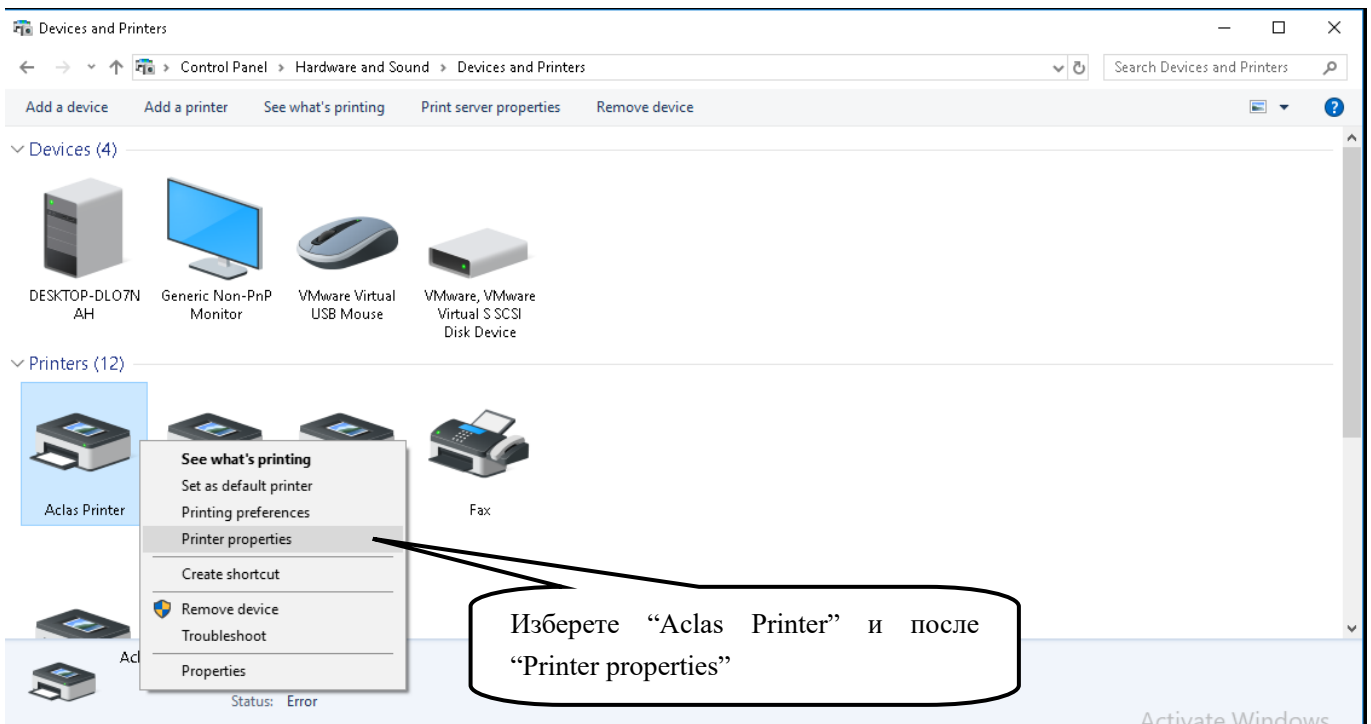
Devices and Printers

Control Panel > Hardware and Sound > Devices and Printers

Search Devices and Printers

Add a device   Add a printer   See what's printing   Print server properties   Remove device

Devices (4)

DESKTOP-DLO7NAH

Generic Non-PnP Monitor

VMware Virtual USB Mouse

VMware, VMware Virtual S SCSI Disk Device

Printers (12)

Aclas Printer

See what's printing
Set as default printer
Printing preferences
Printer properties
Create shortcut
Remove device
Troubleshoot
Properties

Fax

Изберете "Aclas Printer" и после "Printer properties"

Acl

Status: Error

Activate Windows